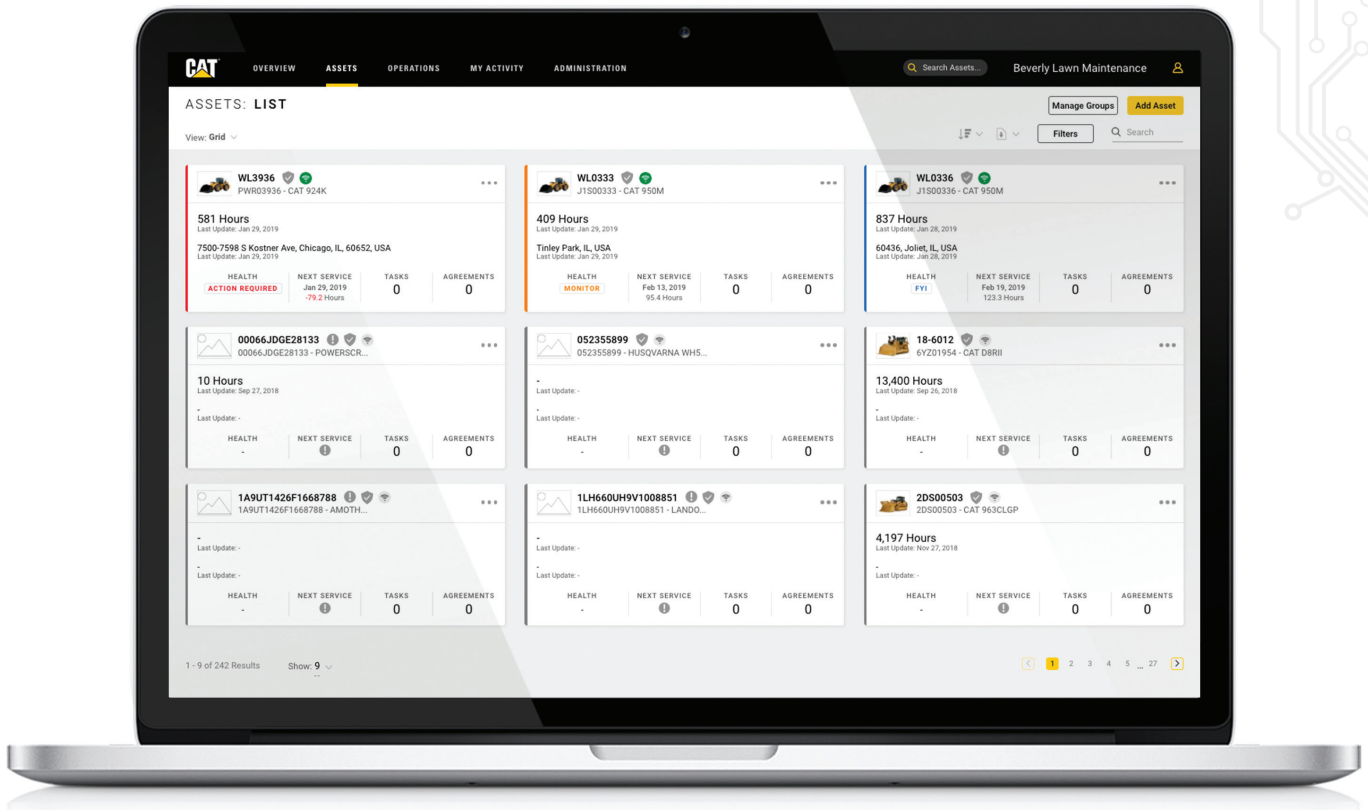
CAT OVERVIEW ASSETS OPERATIONS MY ACTIVITY ADMINISTRATION Search Assets... Beverly Lawn Maintenance

ASSETS: LIST

Manage Groups Add Asset

View: Grid

Filters Search

WL3936
PWR03936 - CAT 924K

581 Hours
Last Update: Jan 29, 2019

7500-7598 S Kostner Ave, Chicago, IL, 60652, USA
Last Update: Jan 29, 2019

HEALTH ACTION REQUIRED | NEXT SERVICE Jan 29, 2019 -79.2 Hours | TASKS 0 | AGREEMENTS 0

WL0333
J1S00333 - CAT 950M

409 Hours
Last Update: Jan 29, 2019

Tinley Park, IL, USA
Last Update: Jan 29, 2019

HEALTH MONITOR | NEXT SERVICE Feb 13, 2019 95.4 Hours | TASKS 0 | AGREEMENTS 0

WL0336
J1S00336 - CAT 950M

837 Hours
Last Update: Jan 28, 2019

60436, Joliet, IL, USA
Last Update: Jan 28, 2019

HEALTH FYI | NEXT SERVICE Feb 19, 2019 123.3 Hours | TASKS 0 | AGREEMENTS 0

00066JDGE28133
00066JDGE28133 - POWERSCR...

10 Hours
Last Update: Sep 27, 2018

-
Last Update: -

HEALTH - | NEXT SERVICE | TASKS 0 | AGREEMENTS 0

052355899
052355899 - HUSQVARNA WH5...

-
Last Update: -

-
Last Update: -

HEALTH - | NEXT SERVICE | TASKS 0 | AGREEMENTS 0

18-6012
6YZ01954 - CAT D8RII

13,400 Hours
Last Update: Sep 26, 2018

-
Last Update: -

HEALTH - | NEXT SERVICE | TASKS 0 | AGREEMENTS 0

1A9UT1426F1668788
1A9UT1426F1668788 - AMOTH...

-
Last Update: -

-
Last Update: -

HEALTH - | NEXT SERVICE | TASKS 0 | AGREEMENTS 0

1LH660UH9V1008851
1LH660UH9V1008851 - LANDO...

-
Last Update: -

-
Last Update: -

HEALTH - | NEXT SERVICE | TASKS 0 | AGREEMENTS 0

2DS00503
2DS00503 - CAT 963CLGP

4,197 Hours
Last Update: Nov 27, 2018

-
Last Update: -

HEALTH - | NEXT SERVICE | TASKS 0 | AGREEMENTS 0

1 - 9 of 242 Results Show: 9

1 2 3 4 5 ... 27